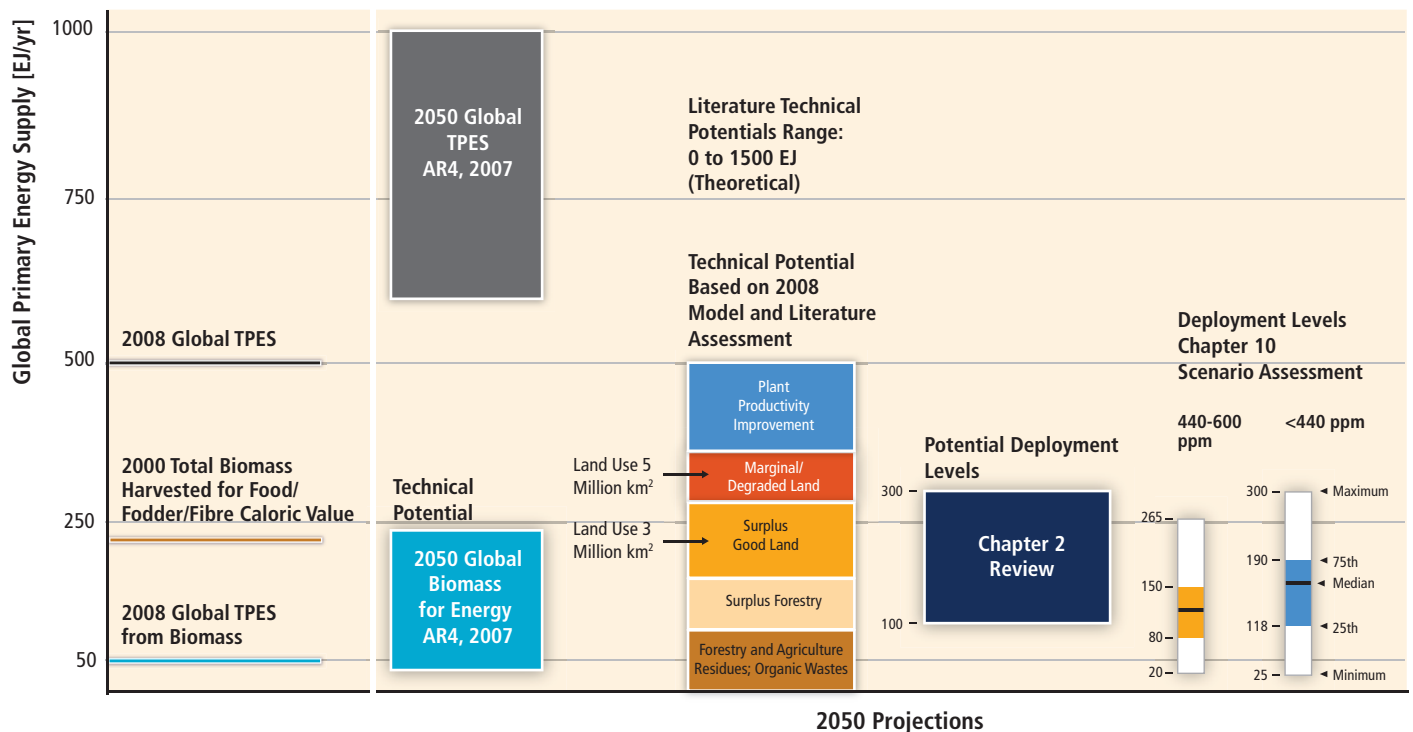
Global Primary Energy Supply [EJ/yr]

1000

750

500

250

50

2008 Global TPES

2000 Total Biomass Harvested for Food/ Fodder/Fibre Caloric Value

2008 Global TPES from Biomass

2050 Global TPES AR4, 2007

Technical Potential

2050 Global Biomass for Energy AR4, 2007

Literature Technical Potentials Range: 0 to 1500 EJ (Theoretical)

Technical Potential Based on 2008 Model and Literature Assessment

Land Use 5 Million km$^2$

Land Use 3 Million km$^2$

Plant Productivity Improvement

Marginal/ Degraded Land

Surplus Good Land

Surplus Forestry

Forestry and Agriculture Residues; Organic Wastes

Potential Deployment Levels

300

100

Chapter 2 Review

Deployment Levels Chapter 10 Scenario Assessment

440-600 ppm

<440 ppm

265

150

80

20

300

190

118

25

Maximum

75th

Median

25th

Minimum

2050 Projections